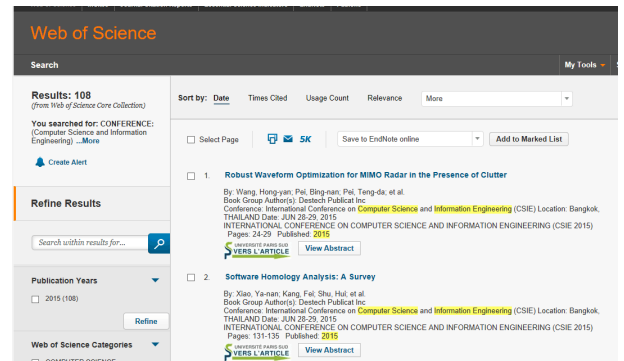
Web of Science

Search

My Tools

Results: 108
(from Web of Science Core Collection)

You searched for: CONFERENCE: (Computer Science and Information Engineering) ...More

Create Alert

Refine Results

Search within results for...

Publication Years

2015 (108)

Refine

Web of Science Categories

Sort by: Date | Times Cited | Usage Count | Relevance | More

Select Page

5K

Save to EndNote online

Add to Marked List

1. Robust Waveform Optimization for MIMO Radar in the Presence of Clutter

By: Wang, Hong-yan; Pei, Bing-nan; Pei, Teng-da; et al.
Book Group Author(s): Destech Publicat Inc
Conference: International Conference on Computer Science and Information Engineering (CSIE) Location: Bangkok, THAILAND Date: JUN 28-29, 2015
INTERNATIONAL CONFERENCE ON COMPUTER SCIENCE AND INFORMATION ENGINEERING (CSIE 2015) Pages: 24-29 Published: 2015

UNIVERSITÉ PARIS SUD VERS L'ARTICLE

View Abstract

2. Software Homology Analysis: A Survey

By: Xiao, Ya-nan; Kang, Fei; Shu, Hui; et al.
Book Group Author(s): Destech Publicat Inc
Conference: International Conference on Computer Science and Information Engineering (CSIE) Location: Bangkok, THAILAND Date: JUN 28-29, 2015
INTERNATIONAL CONFERENCE ON COMPUTER SCIENCE AND INFORMATION ENGINEERING (CSIE 2015) Pages: 131-135 Published: 2015

UNIVERSITÉ PARIS SUD VERS L'ARTICLE

View Abstract